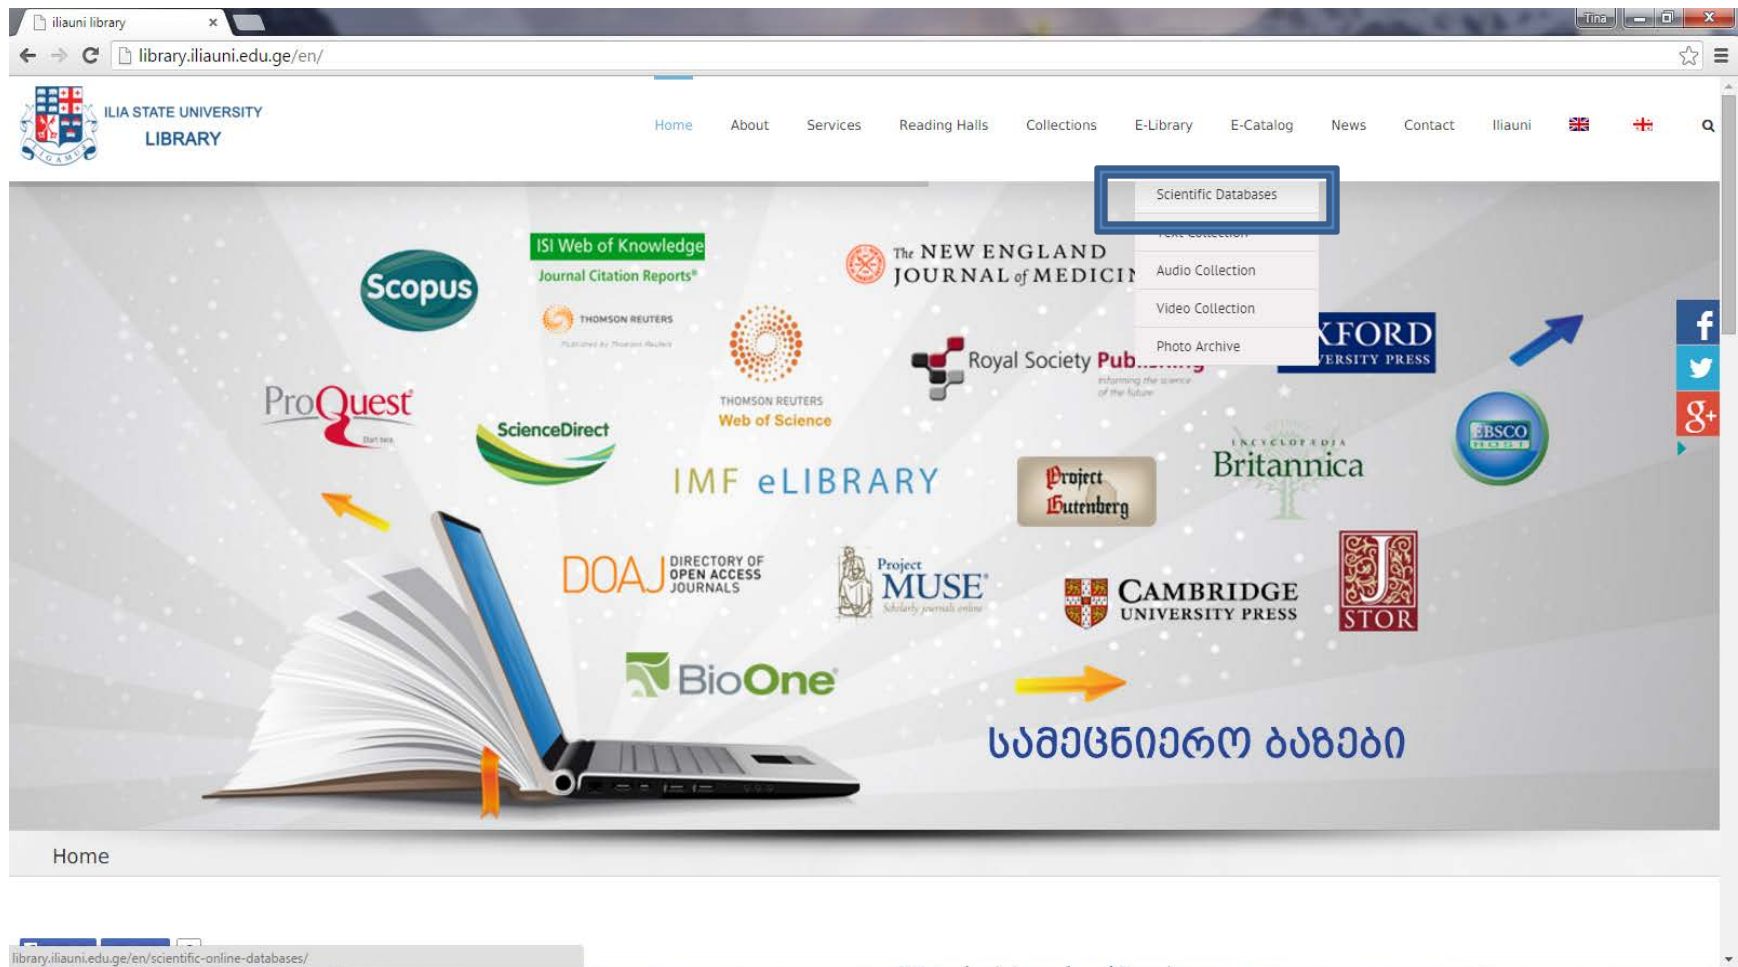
iliauni library ×

Tina

library.iliauni.edu.ge/en/

ILIA STATE UNIVERSITY
LIBRARY

Home About Services Reading Halls Collections E-Library E-Catalog News Contact Iliauni

Scientific Databases
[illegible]
Audio Collection
Video Collection
Photo Archive

Scopus

ISI Web of Knowledge
Journal Citation Reports®
THOMSON REUTERS

The NEW ENGLAND JOURNAL of MEDICI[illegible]

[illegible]XFORD
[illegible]VERSITY PRESS

Royal Society Pub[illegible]

ProQuest

THOMSON REUTERS
Web of Science

ScienceDirect

EBSCO HOST

IMF eLIBRARY

Project Gutenberg

ENCYCLOPAEDIA Britannica

DOAJ DIRECTORY OF OPEN ACCESS JOURNALS

Project MUSE®
Scholarly journals online

CAMBRIDGE UNIVERSITY PRESS

JSTOR

BioOne®

სამეცნიერო ბაზები

Home

library.iliauni.edu.ge/en/scientific-online-databases/